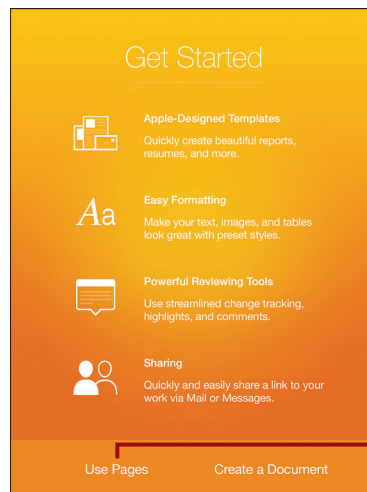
Get Started

Apple-Designed Templates
Quickly create beautiful reports, resumes, and more.

Aa

Easy Formatting
Make your text, images, and tables look great with preset styles.

Powerful Reviewing Tools
Use streamlined change tracking, highlights, and comments.

Sharing
Quickly and easily share a link to your work via Mail or Messages.

Use Pages

Create a Document